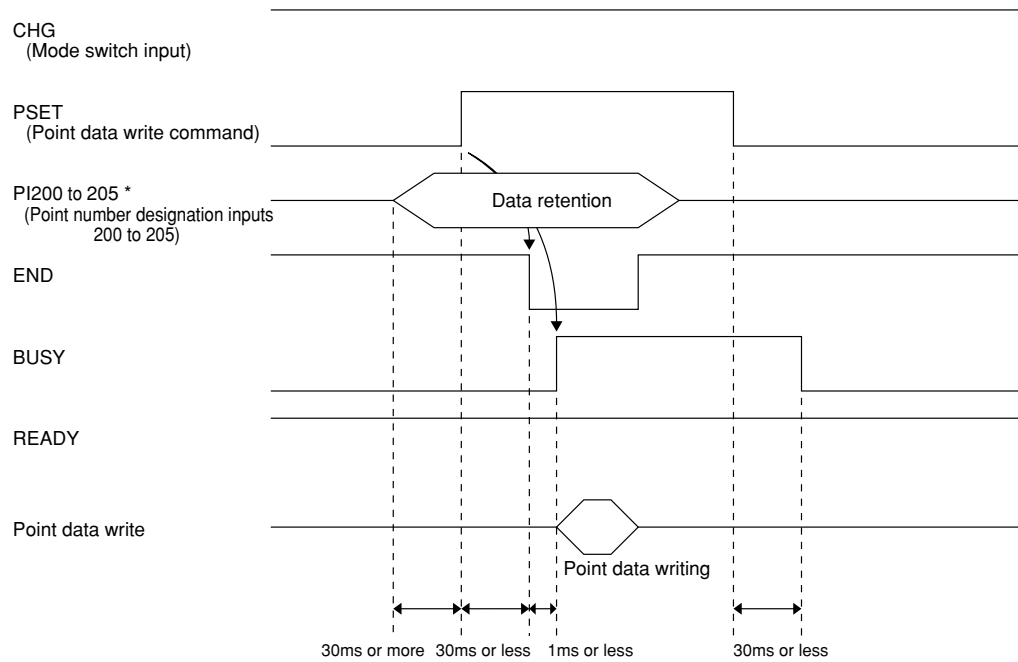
CHG
(Mode switch input)

PSET
(Point data write command)

PI200 to 205 *
(Point number designation inputs 200 to 205)

Data retention

END

BUSY

READY

Point data write

Point data writing

30ms or more 30ms or less 1ms or less 30ms or less